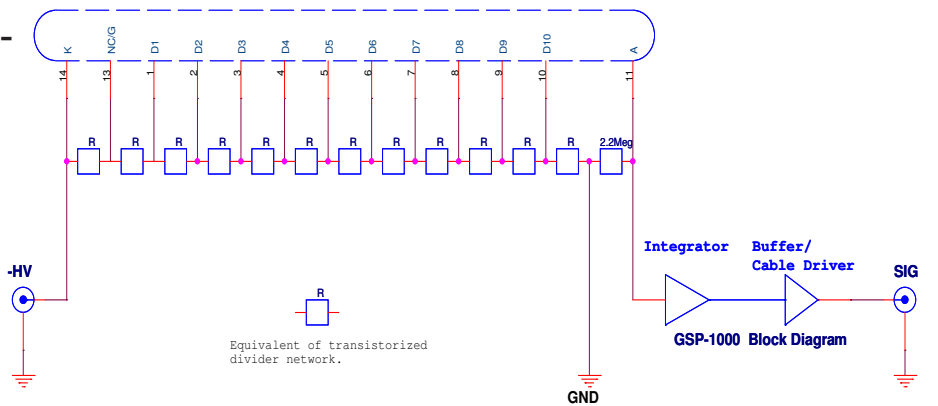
K NC/G D1 D2 D3 D4 D5 D6 D7 D8 D9 D10 A

14 13 1 2 3 4 5 6 7 8 9 10 11

R R R R R R R R R R R R 2.2Meg

-HV

R

Equivalent of transistorized divider network.

Integrator

Buffer/ Cable Driver

SIG

GSP-1000 Block Diagram

GND